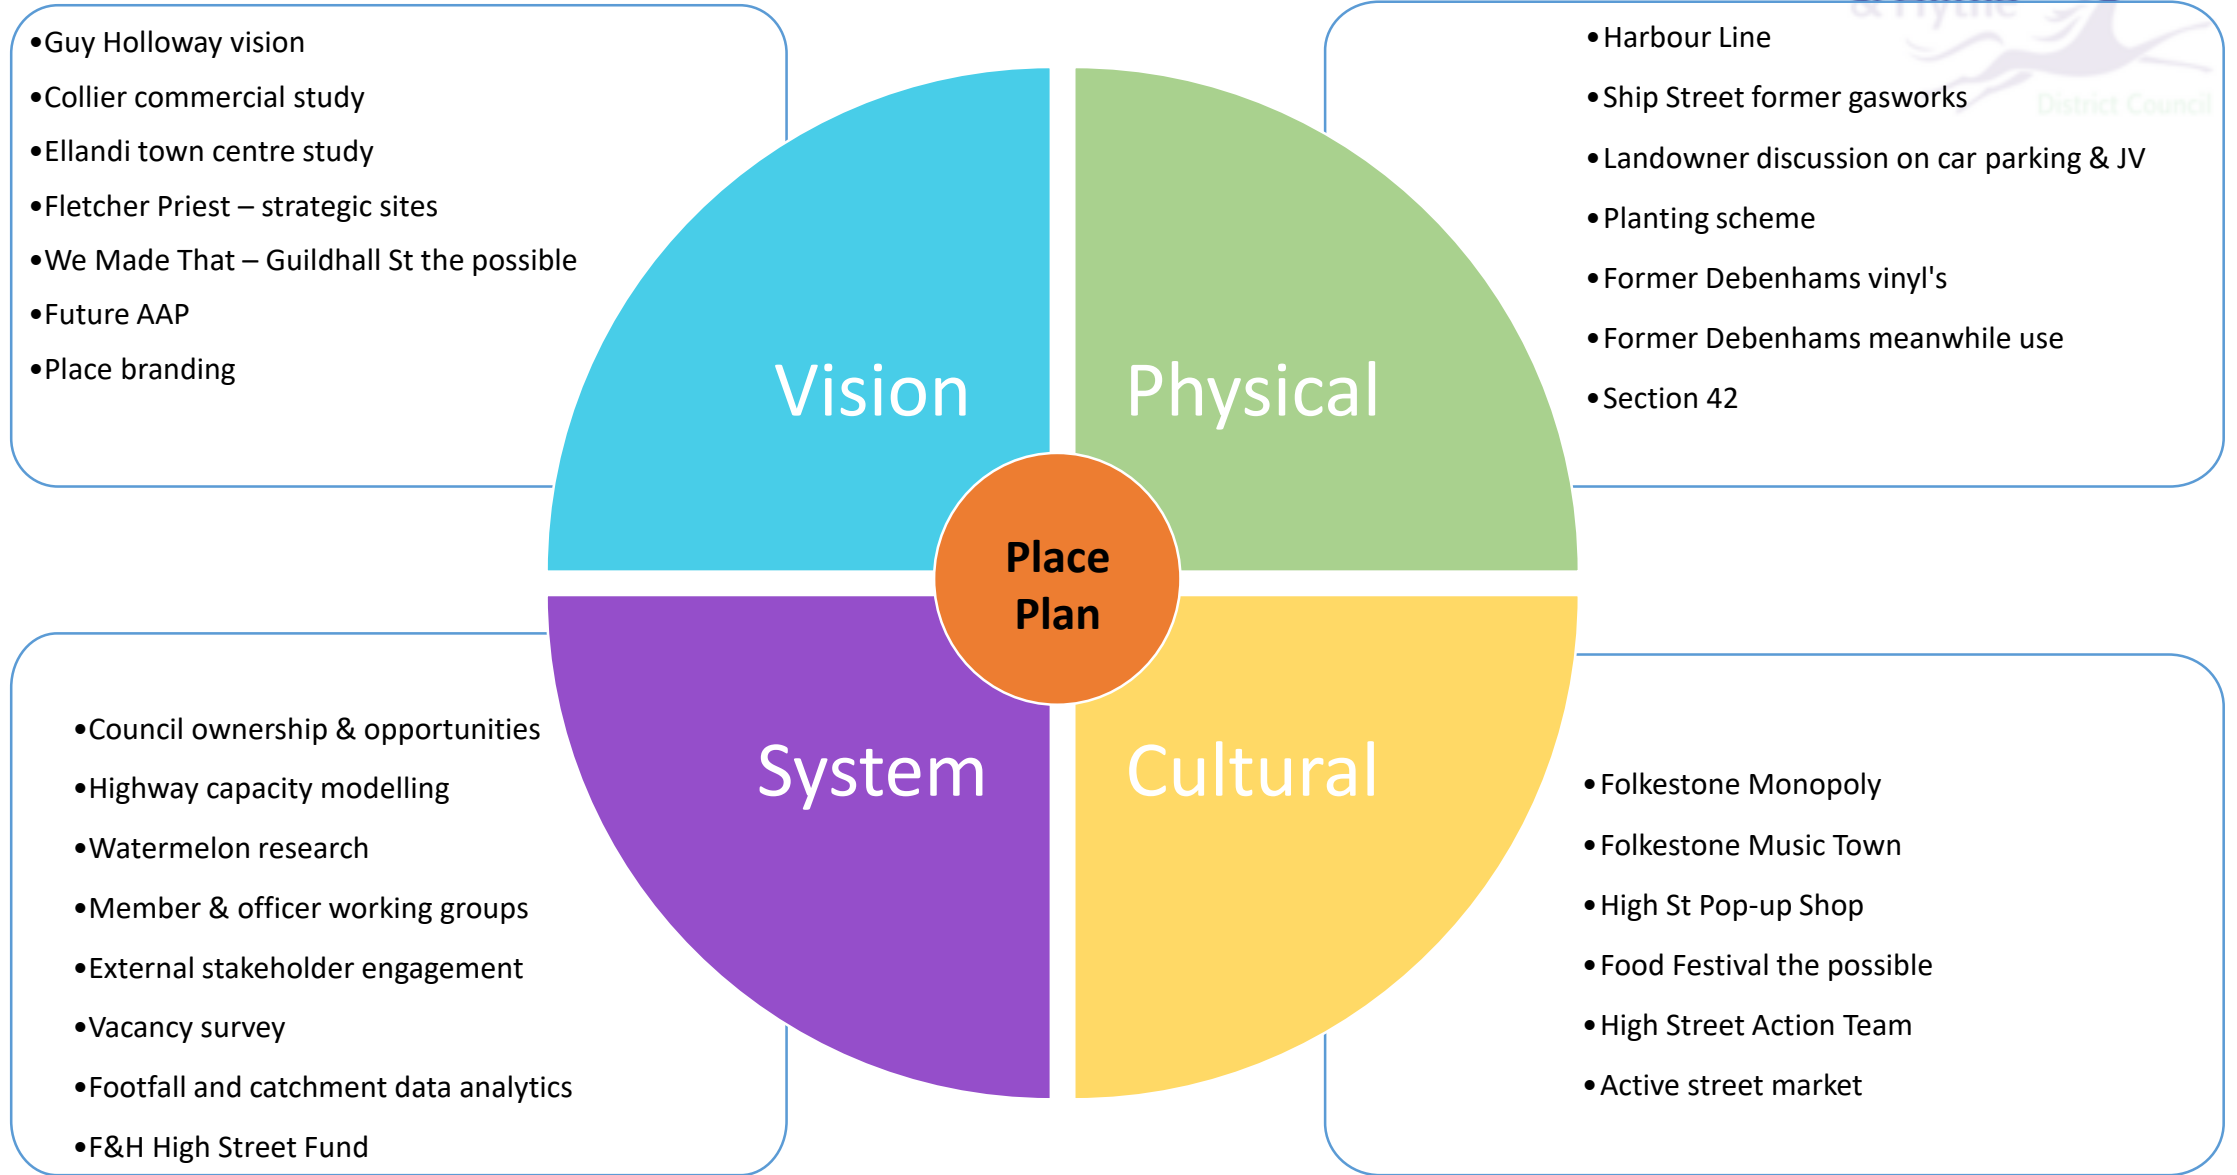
•Guy Holloway vision
•Collier commercial study
•Ellandi town centre study
•Fletcher Priest – strategic sites
•We Made That – Guildhall St the possible
•Future AAP
•Place branding

•Harbour Line
•Ship Street former gasworks
•Landowner discussion on car parking & JV
•Planting scheme
•Former Debenhams vinyl's
•Former Debenhams meanwhile use
•Section 42

Vision

Physical

Place Plan

System

Cultural

•Council ownership & opportunities
•Highway capacity modelling
•Watermelon research
•Member & officer working groups
•External stakeholder engagement
•Vacancy survey
•Footfall and catchment data analytics
•F&H High Street Fund

•Folkestone Monopoly
•Folkestone Music Town
•High St Pop-up Shop
•Food Festival the possible
•High Street Action Team
•Active street market